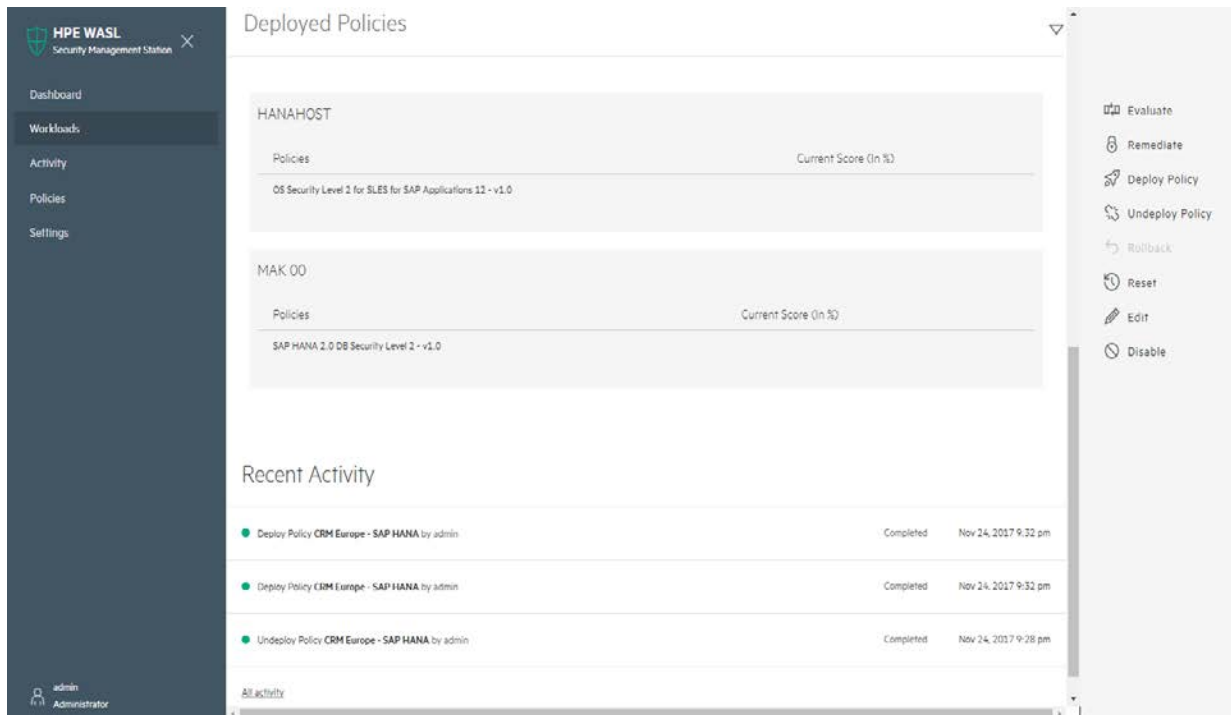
HPE WASL
Security Management Station

Dashboard
Workloads
Activity
Policies
Settings

admin
Administrator

Deployed Policies

HANAHOST

| Policies | Current Score (In %) |
|---|---|
| OS Security Level 2 for SLES for SAP Applications 12 - v1.0 | |

MAK 00

| Policies | Current Score (In %) |
|---|---|
| SAP HANA 2.0 DB Security Level 2 - v1.0 | |

Recent Activity

| | | |
|---|---|---|
| Deploy Policy CRM Europe - SAP HANA by admin | Completed | Nov 24, 2017 9:32 pm |
| Deploy Policy CRM Europe - SAP HANA by admin | Completed | Nov 24, 2017 9:32 pm |
| Undeploy Policy CRM Europe - SAP HANA by admin | Completed | Nov 24, 2017 9:28 pm |

All activity

Evaluate
Remediate
Deploy Policy
Undeploy Policy
Rollback
Reset
Edit
Disable